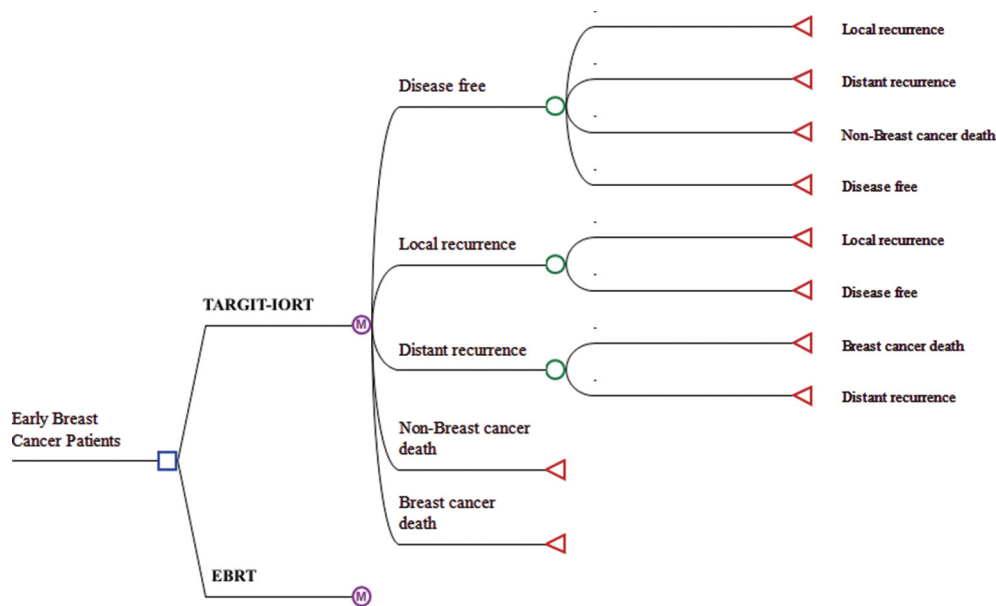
Early Breast Cancer Patients

TARGIT-IORT

M

Disease free

Local recurrence

Distant recurrence

Non-Breast cancer death

Breast cancer death

Local recurrence

Distant recurrence

Non-Breast cancer death

Disease free

Local recurrence

Disease free

Breast cancer death

Distant recurrence

EBRT

M